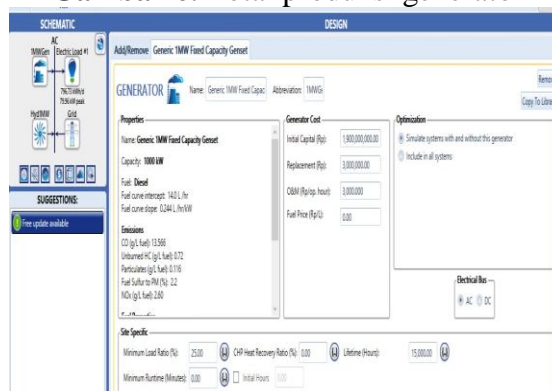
SCHEMATIC

DESIGN

AC

1MWGen

Electric Load #1

796.72 kWh/d
79.56 kW peak

Hyd1MW

Grid

SUGGESTIONS:

Free update available

Add/Remove

Generic 1MW Fixed Capacity Genset

GENERATOR

Name: Generic 1MW Fixed Capac

Abbreviation: 1MWG

Remo

Copy To Libra

Properties

Name: Generic 1MW Fixed Capacity Genset

Capacity: 1000 kW

Fuel: Diesel

Fuel curve intercept: 14.0 L/hr

Fuel curve slope: 0.244 L/hr/kW

Emissions

CO (g/L fuel): 13.566

Unburned HC (g/L fuel): 0.72

Particulates (g/L fuel): 0.116

Fuel Sulfur to PM (%): 2.2

NOx (g/L fuel): 2.60

Generator Cost

Initial Capital (Rp): 1,900,000,000.00

Replacement (Rp): 3,000,000.00

O&M (Rp/op. hour): 3,000.000

Fuel Price (Rp/L): 0.00

Optimization

Simulate systems with and without this generator

Include in all systems

Electrical Bus

AC

DC

Site Specific

Minimum Load Ratio (%): 25.00

CHP Heat Recovery Ratio (%): 0.00

Lifetime (Hours): 15,000.00

Minimum Runtime (Minutes): 0.00

Initial Hours 0.00